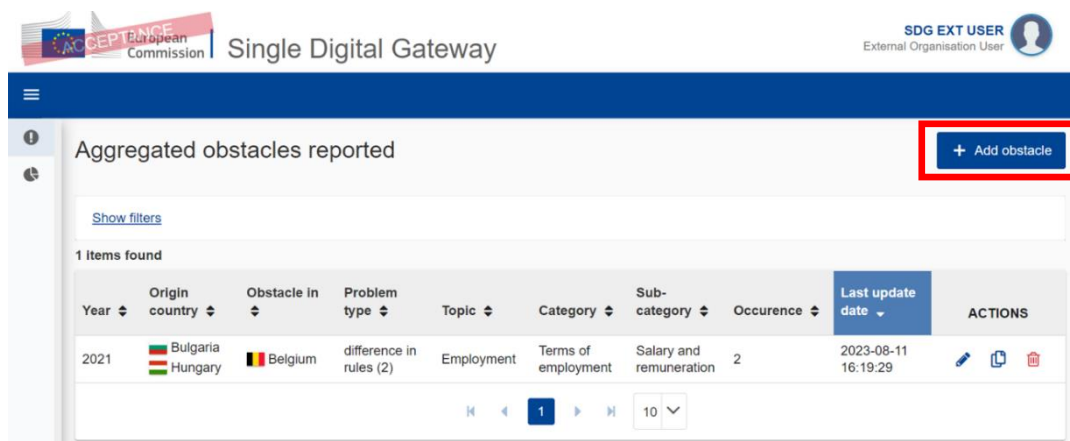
ACCEPTANCE European Commission | Single Digital Gateway

SDG EXT USER
External Organisation User

Aggregated obstacles reported

+ Add obstacle

Show filters

1 items found

| Year | Origin country | Obstacle in | Problem type | Topic | Category | Sub-category | Occurence | Last update date | ACTIONS |
|---|---|---|---|---|---|---|---|---|---|
| 2021 | Bulgaria Hungary | Belgium | difference in rules (2) | Employment | Terms of employment | Salary and remuneration | 2 | 2023-08-11 16:19:29 | |

1 10